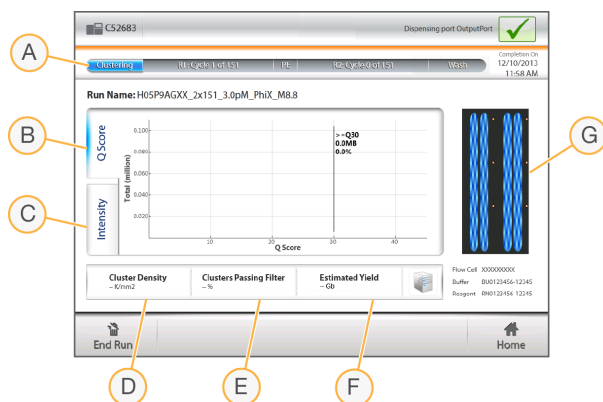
C52683

Dispensing port OutputPort

A

Clustering | R1 Cycle 1 of 151 | PE | R2 Cycle 0 of 151 | Wash

Completion On
12/10/2013
11:58 AM

Run Name: H05P9AGXX_2x151_3.0pM_PhiX_M8.8

B

Q Score

C

Intensity

0.100
0.080
0.060
0.040
0.020

Total (million)

10
20
30
40
Q Score

>=Q30
0.0MB
0.0%

G

Cluster Density
-- K/mm2

Clusters Passing Filter
-- %

Estimated Yield
-- Gb

Flow Cell XXXXXXXXX
Buffer BU0123456-12345
Reagent RN0123456-12345

End Run

Home

D

E

F